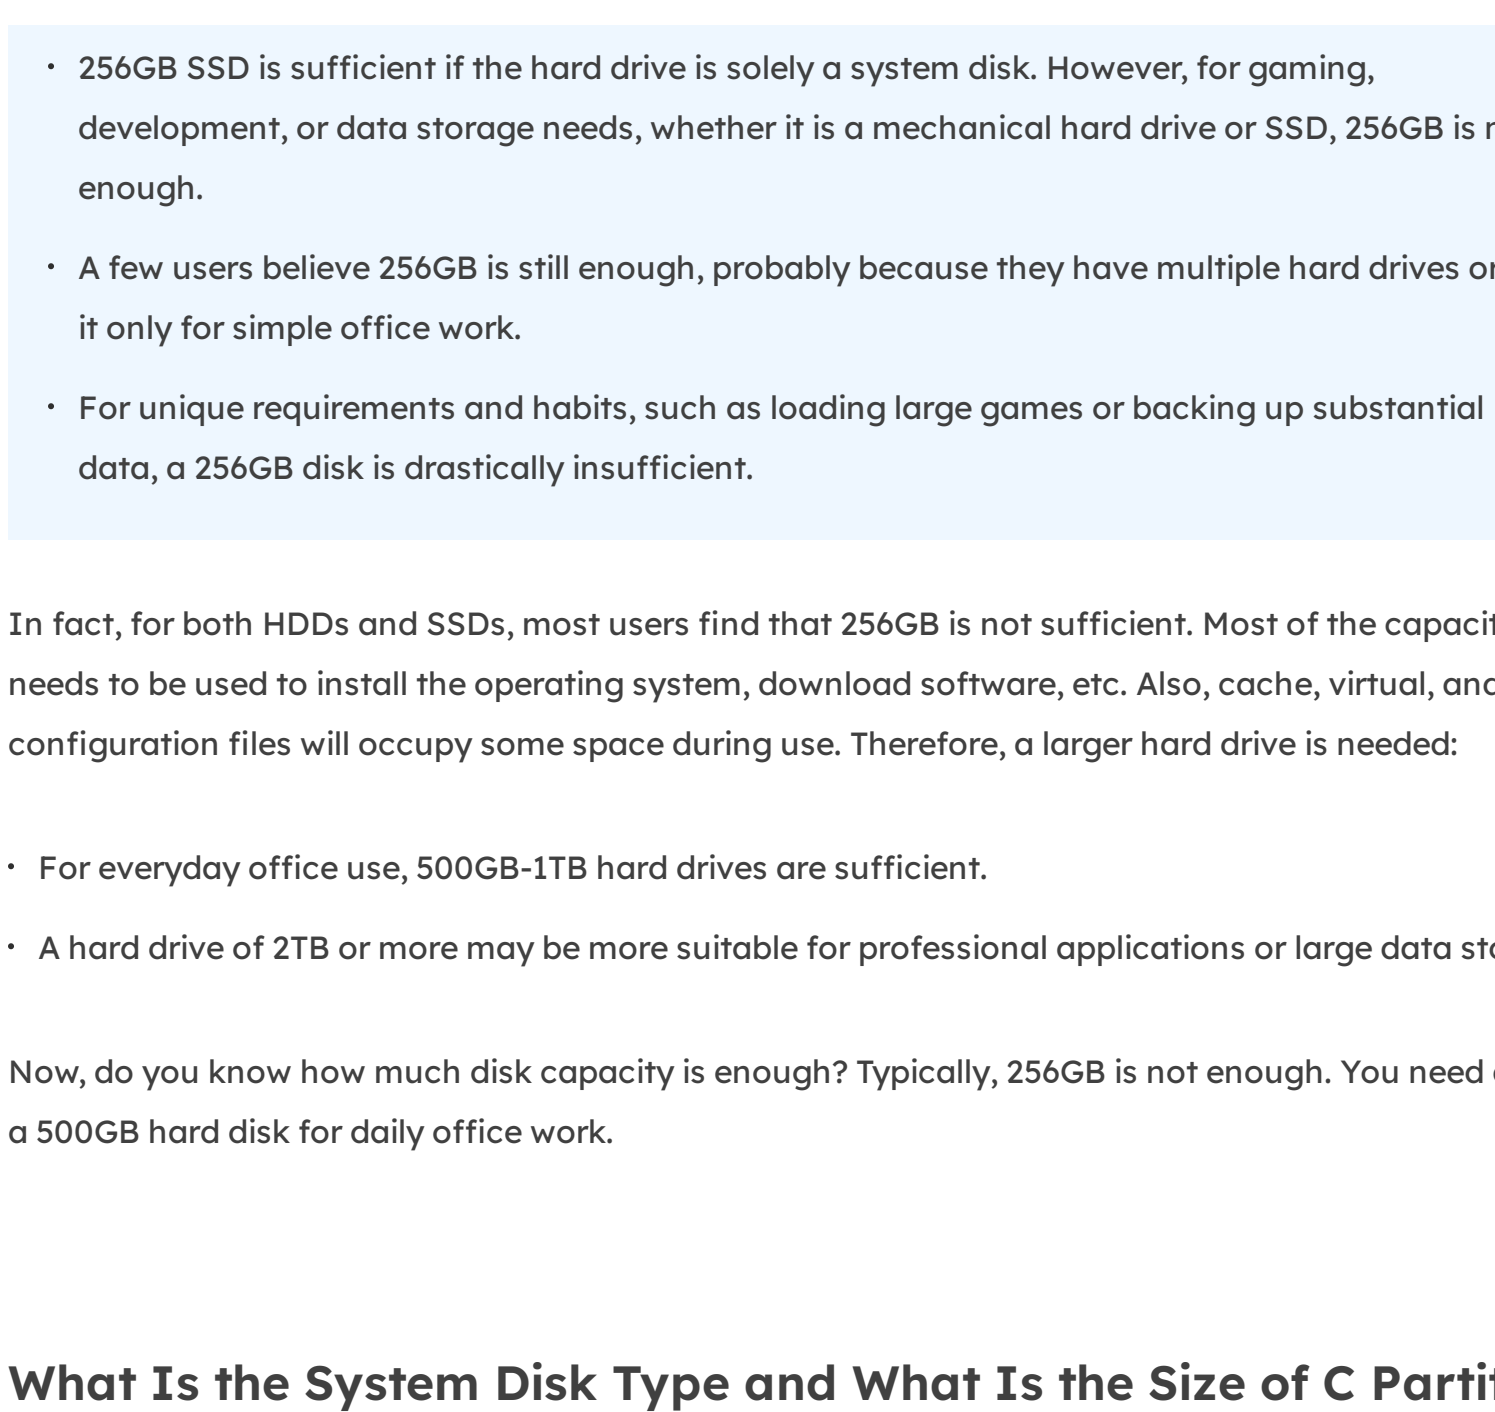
- 256GB SSD is sufficient if the hard drive is solely a system disk. However, for gaming, development, or data storage needs, whether it is a mechanical hard drive or SSD, 256GB is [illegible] enough.
- A few users believe 256GB is still enough, probably because they have multiple hard drives o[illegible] it only for simple office work.
- For unique requirements and habits, such as loading large games or backing up substantial data, a 256GB disk is drastically insufficient.

In fact, for both HDDs and SSDs, most users find that 256GB is not sufficient. Most of the capaci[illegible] needs to be used to install the operating system, download software, etc. Also, cache, virtual, an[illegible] configuration files will occupy some space during use. Therefore, a larger hard drive is needed:

- For everyday office use, 500GB-1TB hard drives are sufficient.
- A hard drive of 2TB or more may be more suitable for professional applications or large data st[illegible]

Now, do you know how much disk capacity is enough? Typically, 256GB is not enough. You need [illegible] a 500GB hard disk for daily office work.

What Is the System Disk Type and What Is the Size of C Parti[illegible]